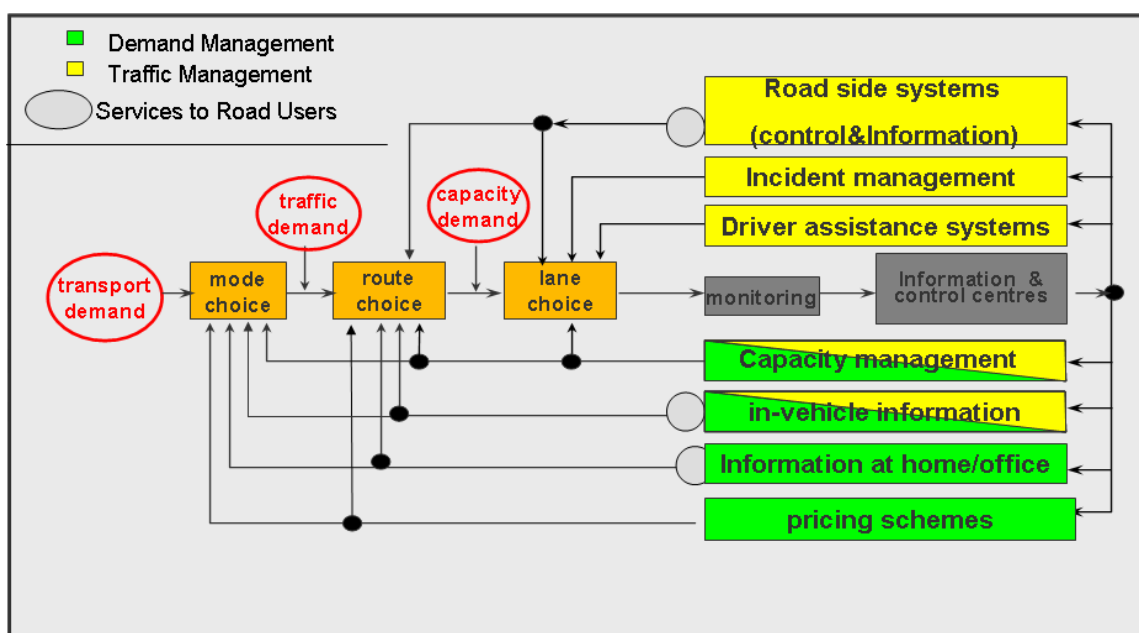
Demand Management
Traffic Management
Services to Road Users

Road side systems (control&Information)
Incident management
Driver assistance systems

traffic demand
capacity demand
transport demand
mode choice
route choice
lane choice
monitoring
Information & control centres

Capacity management
in-vehicle information
Information at home/office
pricing schemes